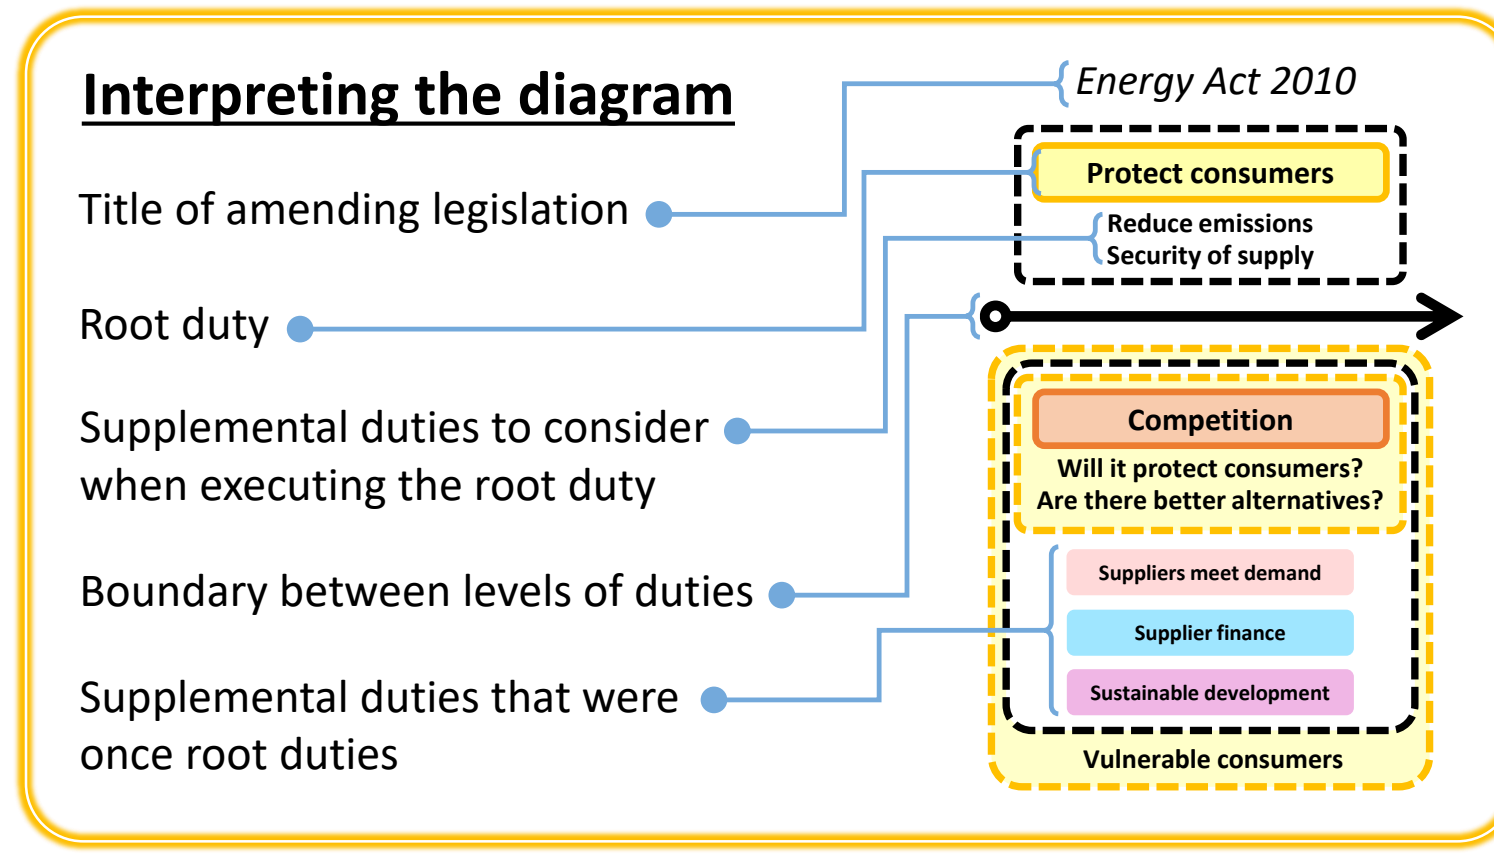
Interpreting the diagram

Title of amending legislation

Root duty

Supplemental duties to consider when executing the root duty

Boundary between levels of duties

Supplemental duties that were once root duties

Energy Act 2010

Protect consumers

Reduce emissions
Security of supply

Competition

Will it protect consumers?
Are there better alternatives?

Suppliers meet demand

Supplier finance

Sustainable development

Vulnerable consumers